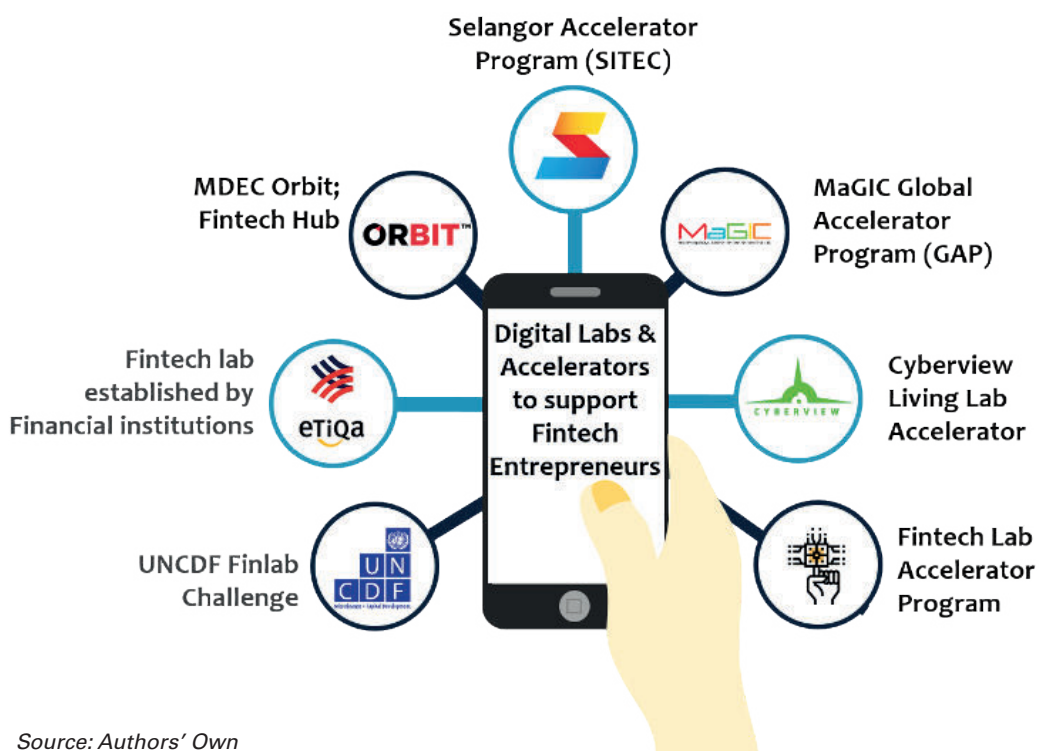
Selangor Accelerator Program (SITEC)

MDEC Orbit; Fintech Hub

ORBIT™

MaGIC Global Accelerator Program (GAP)

MaGIC

Digital Labs & Accelerators to support Fintech Entrepreneurs

Fintech lab established by Financial institutions

eTiQa

Cyberview Living Lab Accelerator

CYBERVIEW

UNCDF Finlab Challenge

UN CDF

Fintech Lab Accelerator Program

Source: Authors' Own